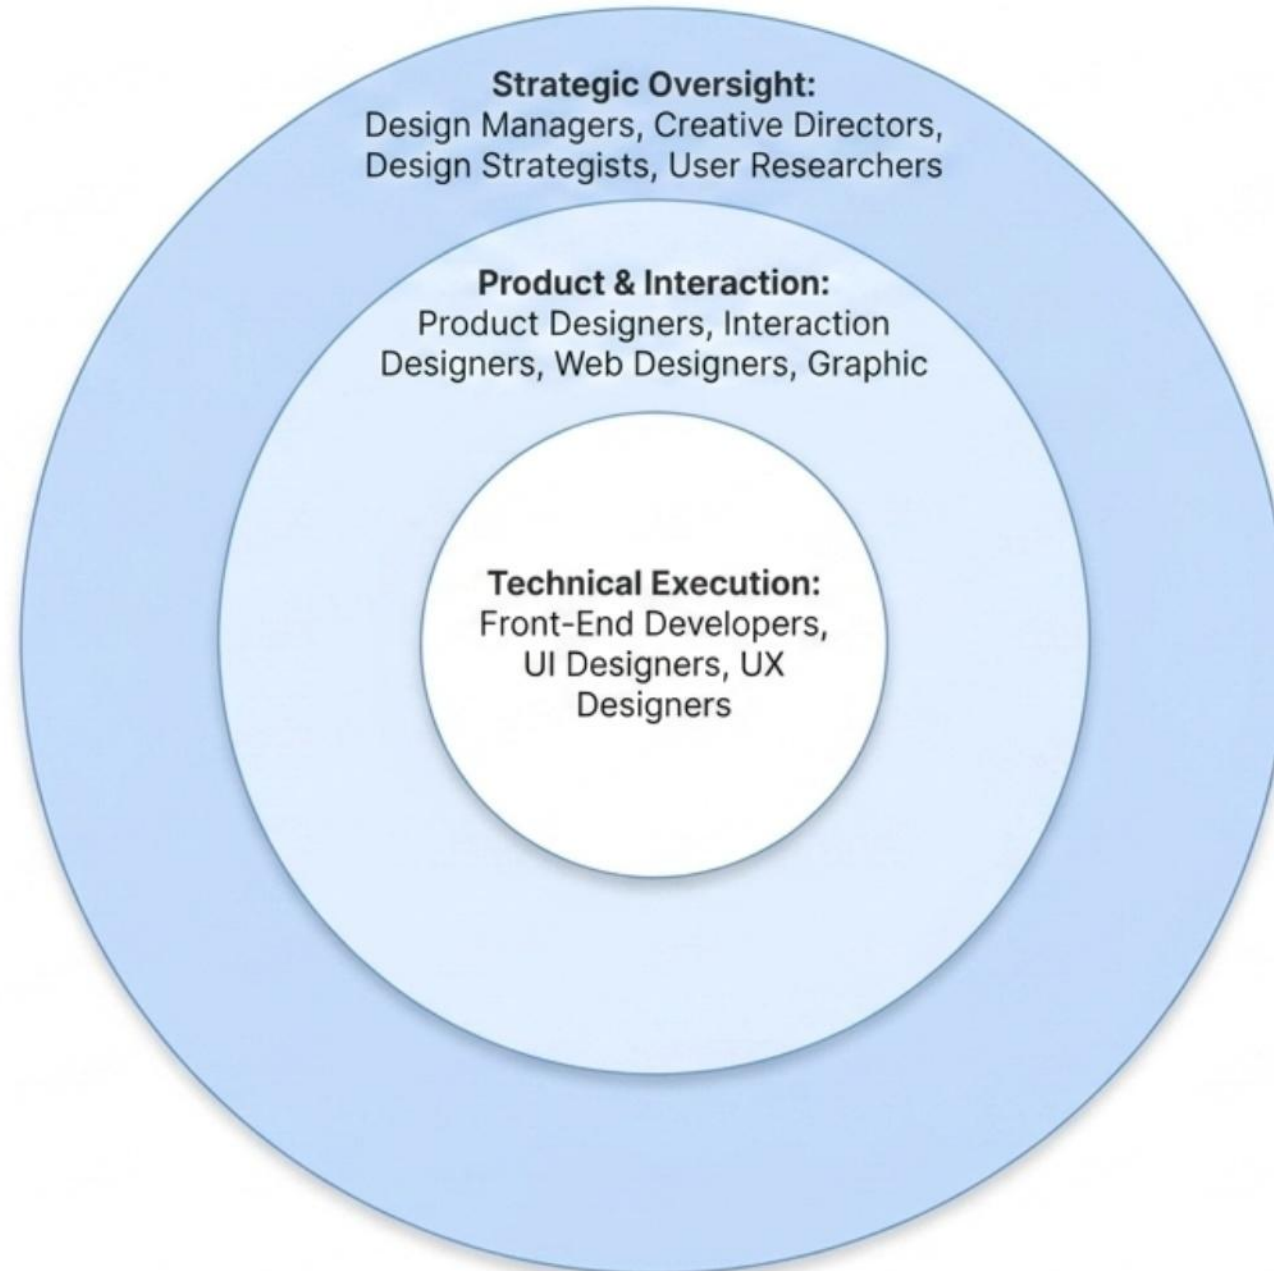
Strategic Oversight:
Design Managers, Creative Directors, Design Strategists, User Researchers

Product & Interaction:
Product Designers, Interaction Designers, Web Designers, Graphic

Technical Execution:
Front-End Developers, UI Designers, UX Designers